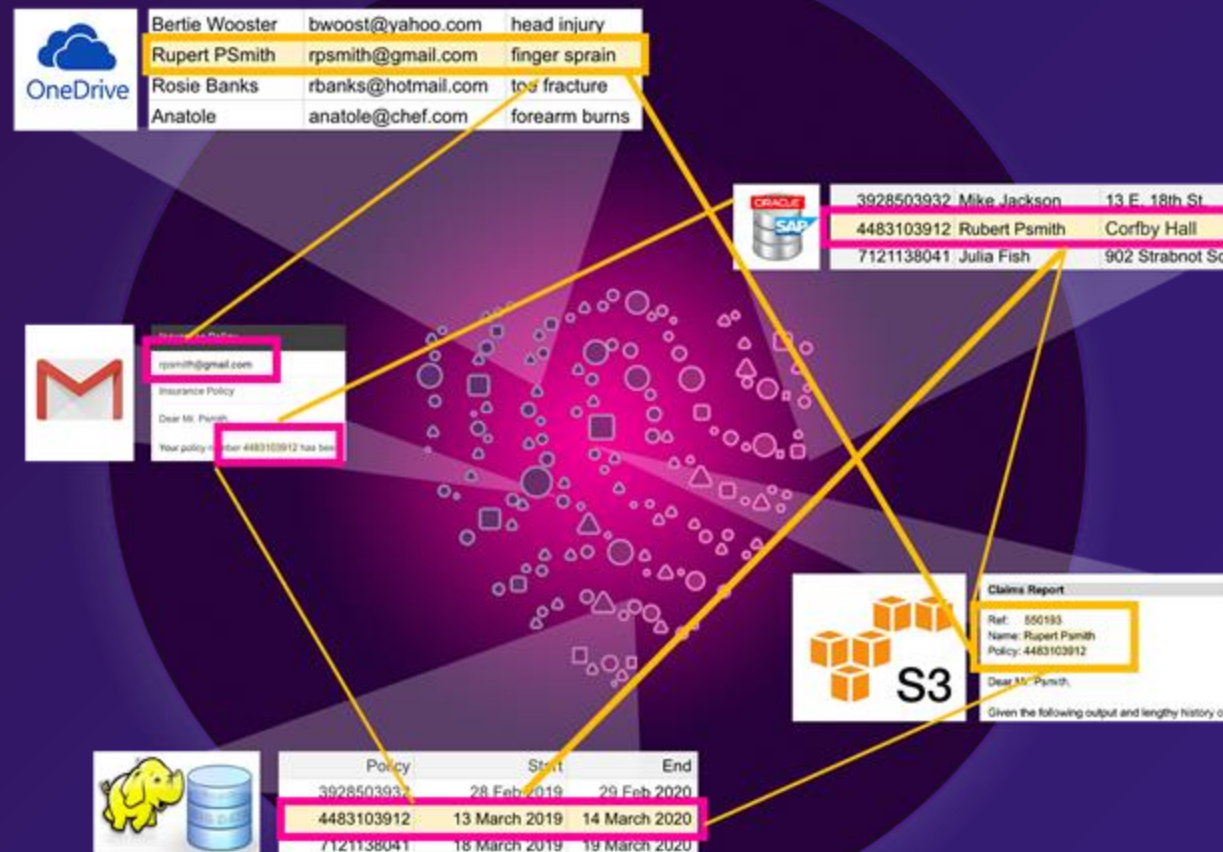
OneDrive

| Bertie Wooster | bwoost@yahoo.com | head injury |
|---|---|---|
| Rupert PSmith | rpsmith@gmail.com | finger sprain |
| Rosie Banks | rbanks@hotmail.com | toe fracture |
| Anatole | anatole@chef.com | forearm burns |

ORACLE SAP

| 3928503932 | Mike Jackson | 13 E. 18th St. |
|---|---|---|
| 4483103912 | Rubert Psmith | Corfby Hall |
| 7121138041 | Julia Fish | 902 Strabnot Sq |

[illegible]
rpsmith@gmail.com
Insurance Policy
Dear Mr. Psmith
Your policy number 4483103912 has bee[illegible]

Claims Report
Ref: 550193
Name: Rupert Psmith
Policy: 4483103912
Dear Mr. Psmith
Given the following output and lengthy history o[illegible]

S3

| Policy | Start | End |
|---|---|---|
| 3928503932 | 28 Feb 2019 | 29 Feb 2020 |
| 4483103912 | 13 March 2019 | 14 March 2020 |
| 7121138041 | 18 March 2019 | 19 March 2020 |